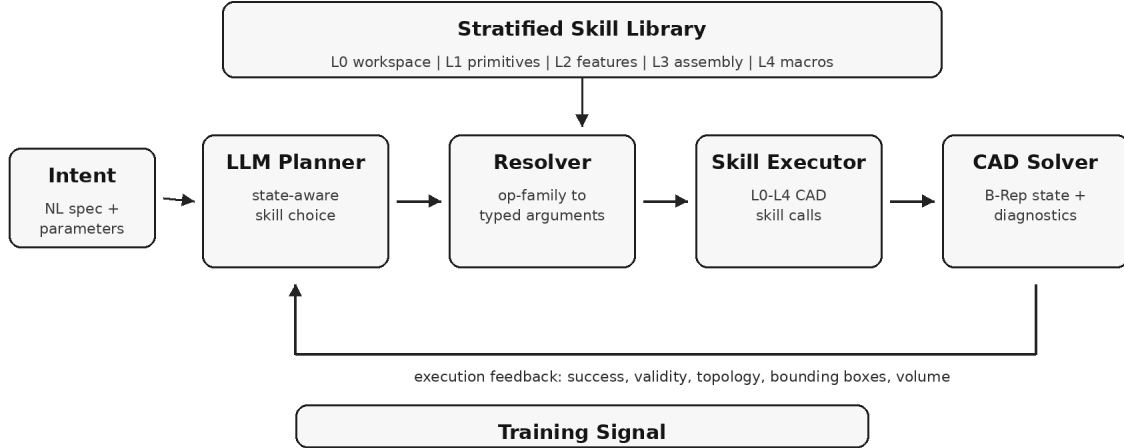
Stratified Skill Library

L0 workspace | L1 primitives | L2 features | L3 assembly | L4 macros

Intent

NL spec + parameters

LLM Planner

state-aware skill choice

Resolver

op-family to typed arguments

Skill Executor

L0-L4 CAD skill calls

CAD Solver

B-Rep state + diagnostics

execution feedback: success, validity, topology, bounding boxes, volume

Training Signal